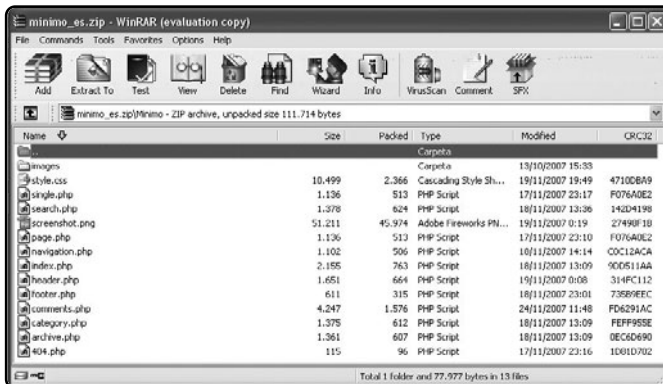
minimo_es.zip - WinRAR (evaluation copy)

File Commands Tools Favorites Options Help

Add Extract To Test View Delete Find Wizard Info VirusScan Comment SFX

minimo_es.zip\Minimo - ZIP archive, unpacked size 111.714 bytes

| Name | Size | Packed | Type | Modified | CRC32 |
|---|---|---|---|---|---|
| .. | | | Carpeta | | |
| images | | | Carpeta | 13/10/2007 15:33 | |
| style.css | 10.499 | 2.366 | Cascading Style Sh... | 19/11/2007 19:49 | 4710DBA9 |
| single.php | 1.136 | 513 | PHP Script | 17/11/2007 23:17 | F076A0E2 |
| search.php | 1.378 | 624 | PHP Script | 18/11/2007 13:36 | 142D4198 |
| screenshot.png | 51.211 | 45.974 | Adobe Fireworks PN... | 19/11/2007 0:19 | 27490F18 |
| page.php | 1.136 | 513 | PHP Script | 17/11/2007 23:10 | F076A0E2 |
| navigation.php | 1.102 | 506 | PHP Script | 10/11/2007 14:14 | C0C12ACA |
| index.php | 2.155 | 763 | PHP Script | 18/11/2007 13:09 | 9DD511AA |
| header.php | 1.651 | 664 | PHP Script | 19/11/2007 0:08 | 314FC112 |
| footer.php | 611 | 315 | PHP Script | 18/11/2007 23:01 | 735B9EEC |
| comments.php | 4.247 | 1.576 | PHP Script | 24/11/2007 11:48 | FD6291AC |
| category.php | 1.375 | 612 | PHP Script | 18/11/2007 13:09 | FEFF955E |
| archive.php | 1.361 | 607 | PHP Script | 18/11/2007 13:09 | 0EC6D690 |
| 404.php | 115 | 96 | PHP Script | 17/11/2007 23:16 | 1D81D702 |

Total 1 folder and 77.977 bytes in 13 files